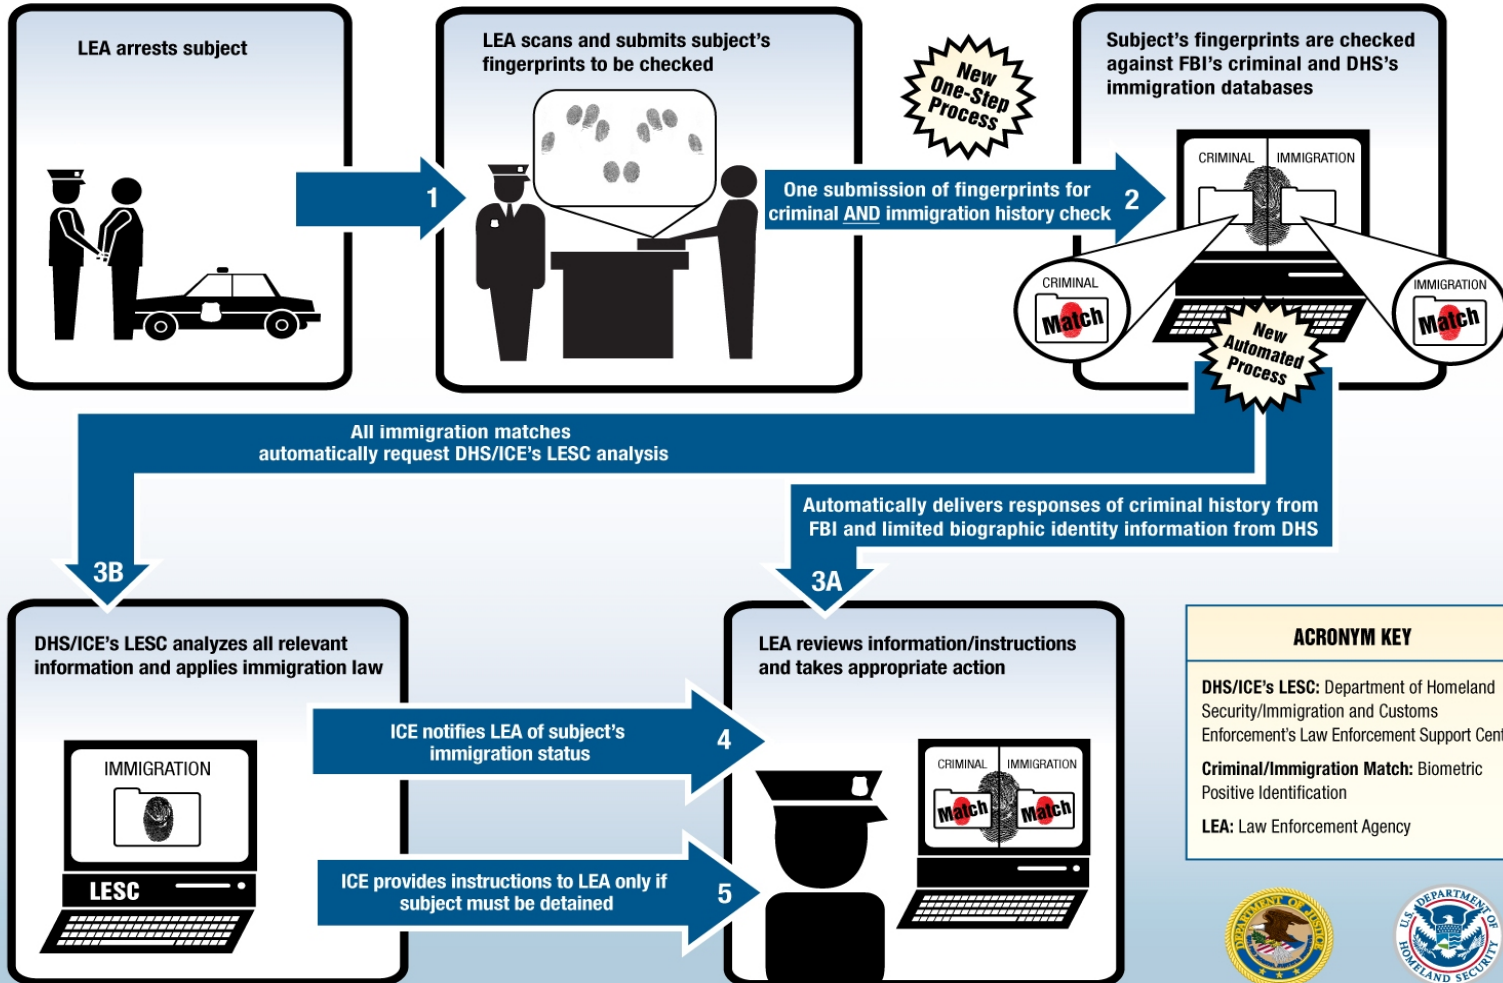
LEA arrests subject

1

LEA scans and submits subject's fingerprints to be checked

New One-Step Process

One submission of fingerprints for criminal AND immigration history check

2

Subject's fingerprints are checked against FBI's criminal and DHS's immigration databases

CRIMINAL

IMMIGRATION

CRIMINAL

Match

IMMIGRATION

Match

New Automated Process

All immigration matches automatically request DHS/ICE's LESC analysis

Automatically delivers responses of criminal history from FBI and limited biographic identity information from DHS

3B

3A

DHS/ICE's LESC analyzes all relevant information and applies immigration law

IMMIGRATION

LESC

ICE notifies LEA of subject's immigration status

4

ICE provides instructions to LEA only if subject must be detained

5

LEA reviews information/instructions and takes appropriate action

CRIMINAL

IMMIGRATION

Match

Match

ACRONYM KEY

DHS/ICE's LESC: Department of Homeland Security/Immigration and Customs Enforcement's Law Enforcement Support Cent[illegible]

Criminal/Immigration Match: Biometric Positive Identification

LEA: Law Enforcement Agency

DEPARTMENT OF JUSTICE

U.S. DEPARTMENT OF HOMELAND SECURITY